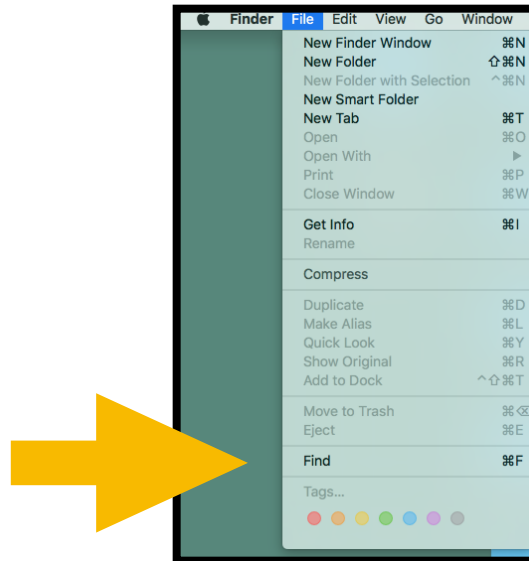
Finder File Edit View Go Window

New Finder Window ⌘N
New Folder ⇧⌘N
New Folder with Selection ^⌘N
New Smart Folder
New Tab ⌘T
Open ⌘O
Open With ▶
Print ⌘P
Close Window ⌘W

Get Info ⌘I
Rename

Compress

Duplicate ⌘D
Make Alias ⌘L
Quick Look ⌘Y
Show Original ⌘R
Add to Dock ^⇧⌘T

Move to Trash ⌘⌫
Eject ⌘E

Find ⌘F

Tags...